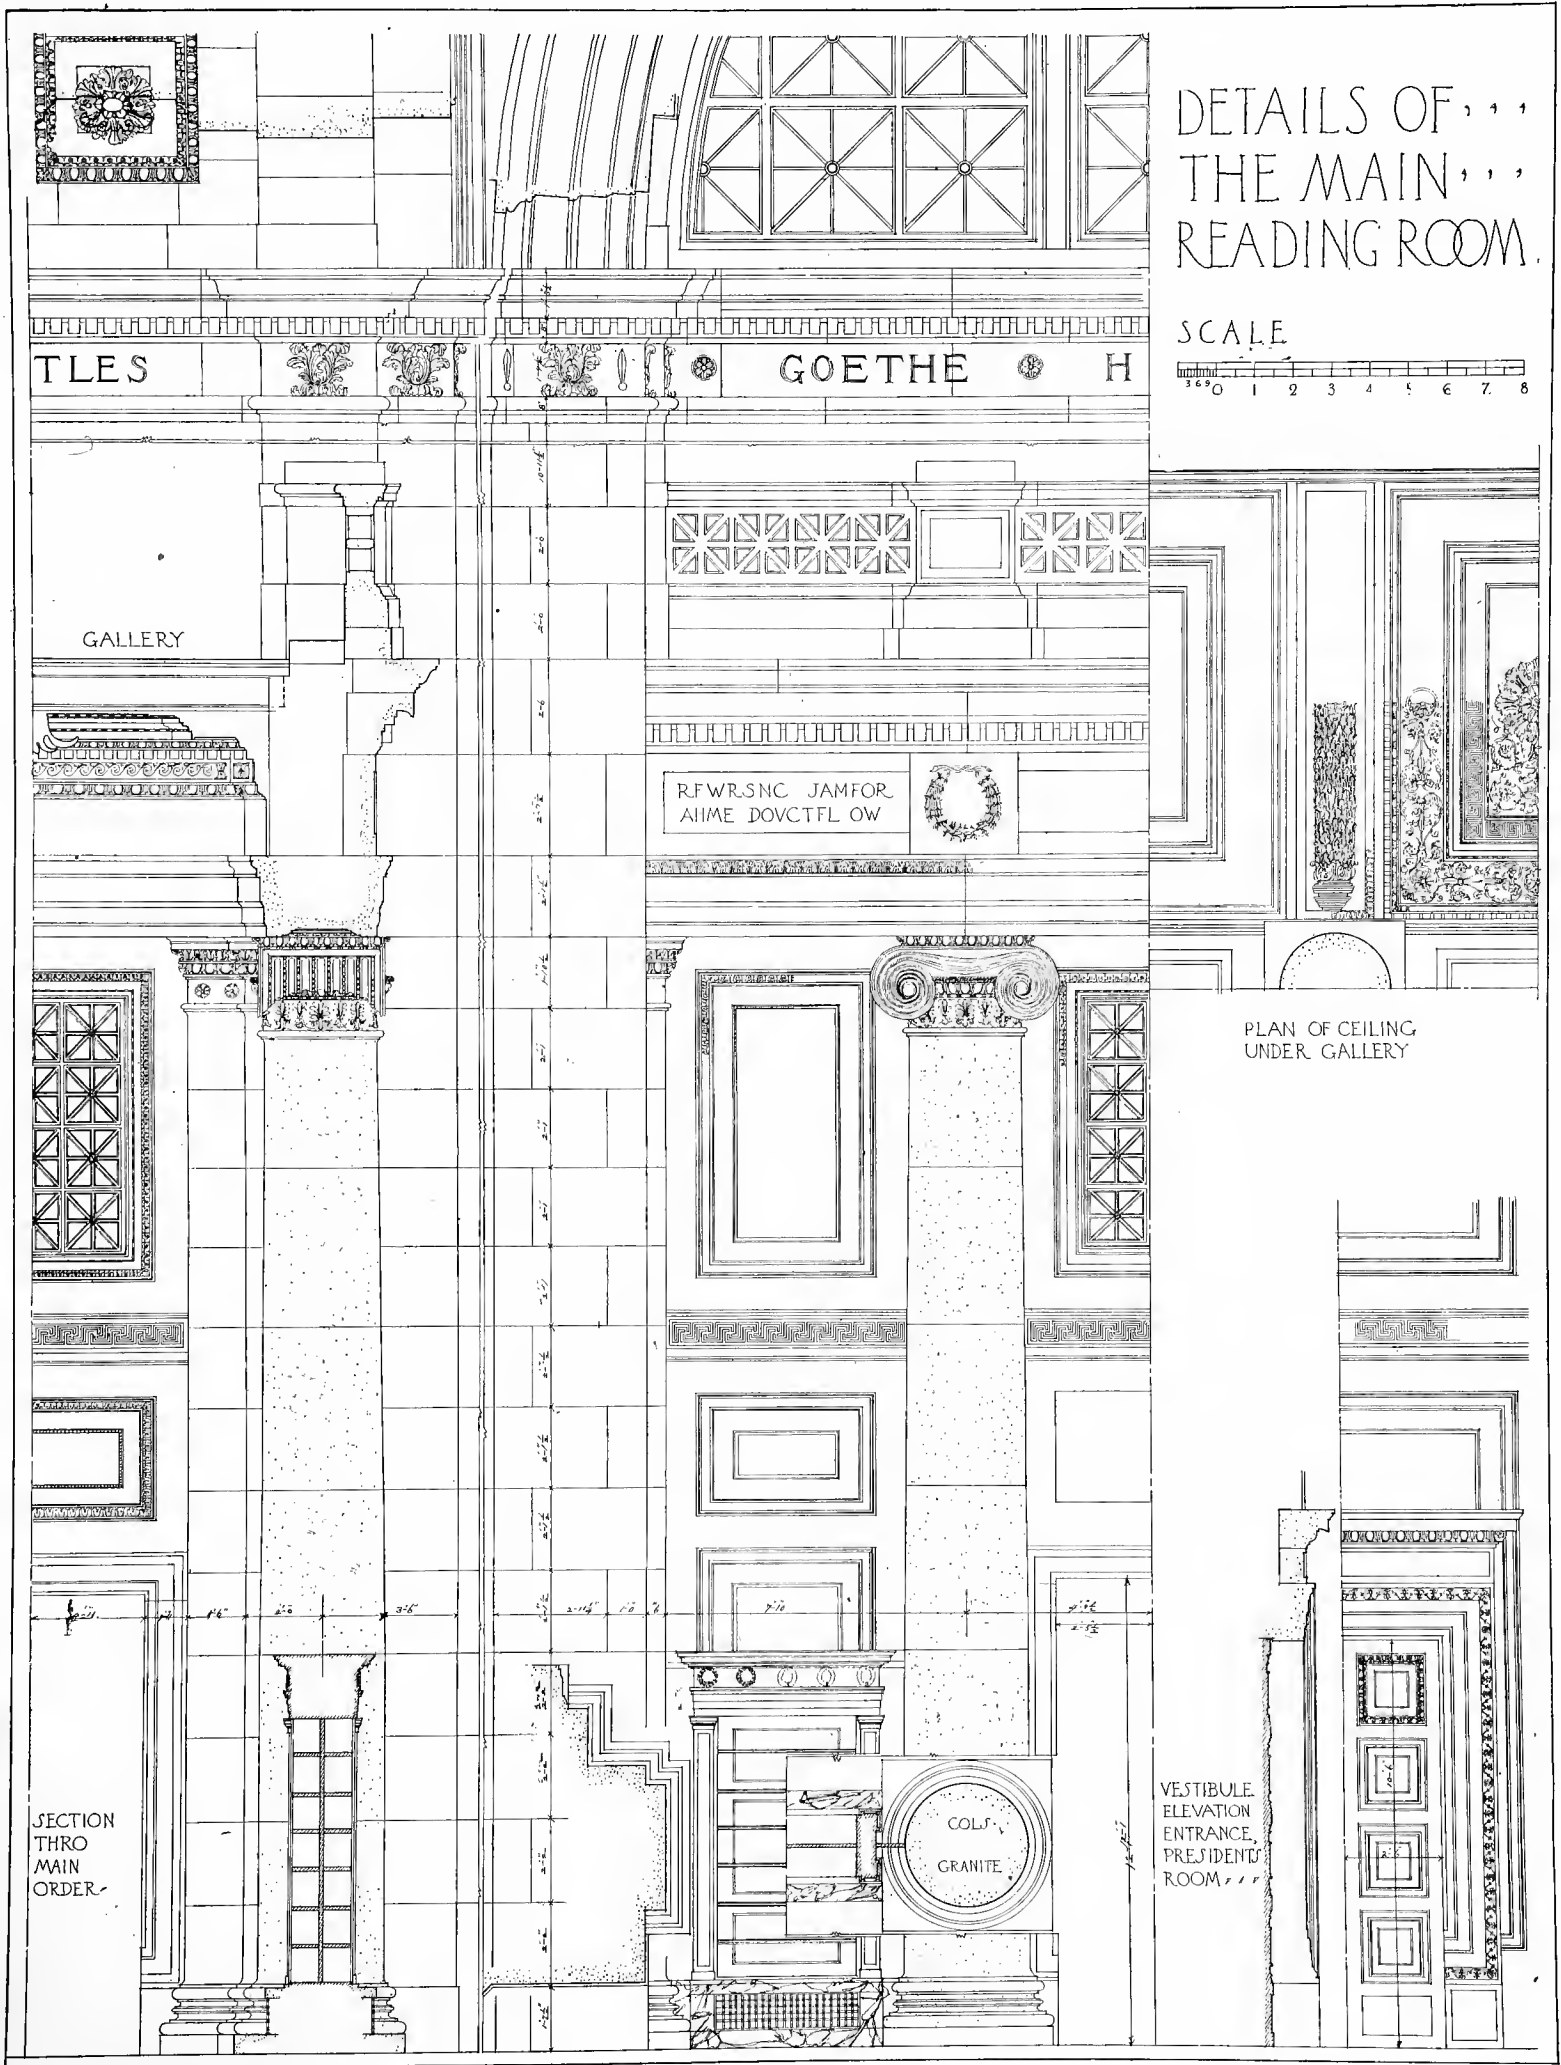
DETAILS OF THE MAIN READING ROOM.

SCALE
3 6 9 0 1 2 3 4 5 6 7 8

TLES GOETHE H

GALLERY

RFWRSNC JAMFOR AIIME DOVCTFL OW

PLAN OF CEILING UNDER GALLERY

SECTION THRO MAIN ORDER

COLS. GRANITE

VESTIBULE ELEVATION ENTRANCE, PRESIDENTS ROOM